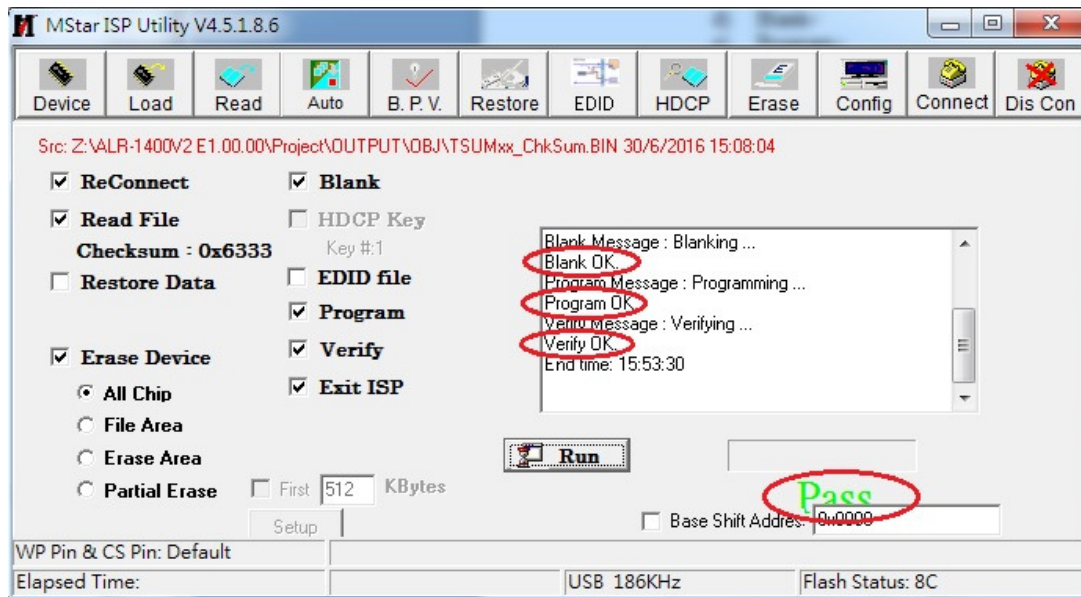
MStar ISP Utility V4.5.1.8.6

Device
Load
Read
Auto
B. P. V.
Restore
EDID
HDCP
Erase
Config
Connect
Dis Con

Src: Z:\ALR-1400V2 E1.00.00\Project\OUTPUT\OBJ\TSUMxx_ChkSum.BIN 30/6/2016 15:08:04

☑ ReConnect
☑ Read File
Checksum : 0x6333
☐ Restore Data

☑ Erase Device
All Chip
File Area
Erase Area
Partial Erase

☑ Blank
☐ HDCP Key
Key #:1
☐ EDID file
☑ Program
☑ Verify
☑ Exit ISP

Blank Message : Blanking ...
Blank OK.
Program Message : Programming ...
Program OK.
Verify Message : Verifying ...
Verify OK.
End time: 15:53:30

Run

☐ First 512 KBytes

Setup

Pass

☐ Base Shift Addres: 0x0000

WP Pin & CS Pin: Default
Elapsed Time:
USB 186KHz
Flash Status: 8C